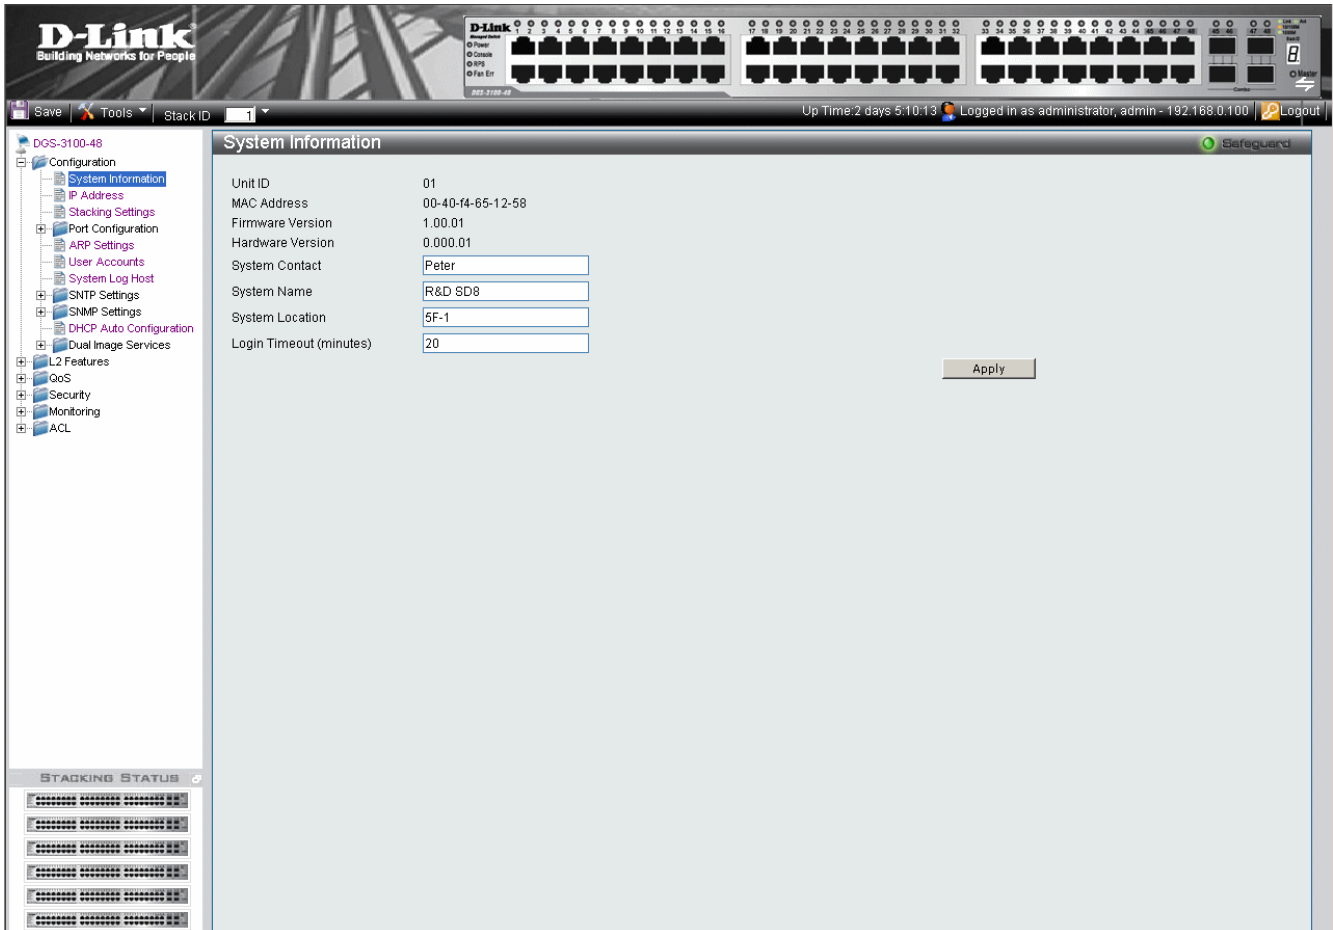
D-Link
Building Networks for People

Save | Tools | Stack ID 1

Up Time:2 days 5:10:13 Logged in as administrator, admin - 192.168.0.100 | Logout

DGS-3100-48
Configuration
System Information
IP Address
Stacking Settings
Port Configuration
ARP Settings
User Accounts
System Log Host
SNTP Settings
SNMP Settings
DHCP Auto Configuration
Dual Image Services
L2 Features
QoS
Security
Monitoring
ACL

STACKING STATUS

System Information
Safeguard

| | |
|---|---|
| Unit ID | 01 |
| MAC Address | 00-40-f4-65-12-58 |
| Firmware Version | 1.00.01 |
| Hardware Version | 0.000.01 |
| System Contact | Peter |
| System Name | R&D SD8 |
| System Location | 5F-1 |
| Login Timeout (minutes) | 20 |

Apply